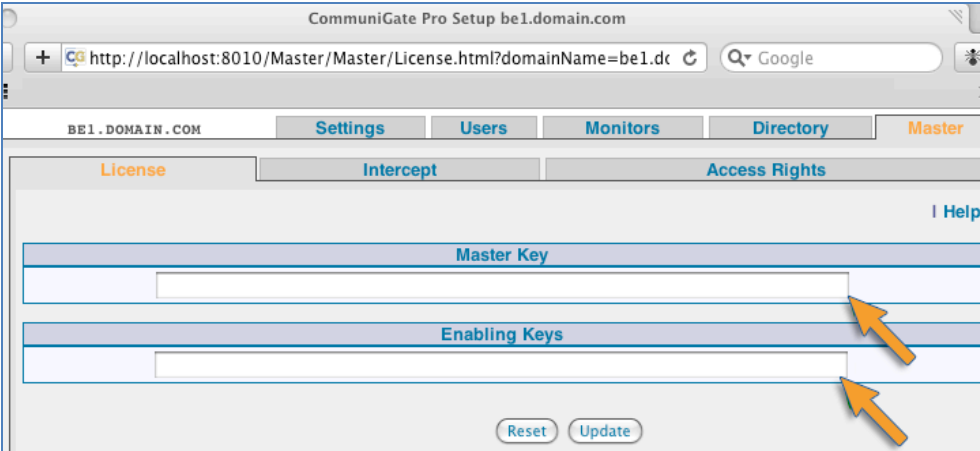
CommuniGate Pro Setup be1.domain.com

+ http://localhost:8010/Master/Master/License.html?domainName=be1.dc

Google

BE1.DOMAIN.COM

Settings | Users | Monitors | Directory | Master

License | Intercept | Access Rights

Help

Master Key

Enabling Keys

Reset | Update